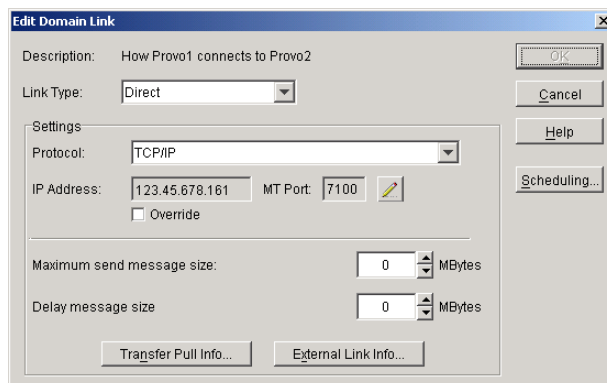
Edit Domain Link

Description: How Provo1 connects to Provo2

Link Type: Direct

Settings

Protocol: TCP/IP

IP Address: 123.45.678.161 MT Port: 7100

Override

Maximum send message size: 0 MBytes

Delay message size 0 MBytes

Transfer Pull Info...

External Link Info...

OK

Cancel

Help

Scheduling...